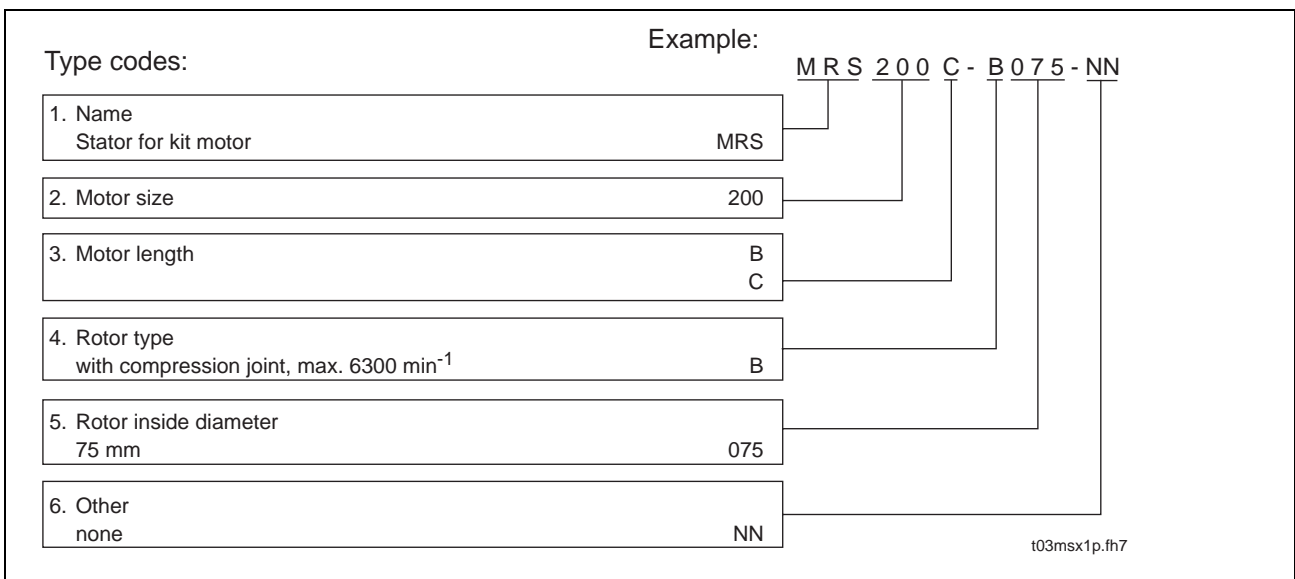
Type codes:

Example:
M R S 2 0 0 C - B 0 7 5 - NN

1. Name
Stator for kit motor MRS

2. Motor size 200

3. Motor length B
C

4. Rotor type
with compression joint, max. 6300 min$^{-1}$ B

5. Rotor inside diameter
75 mm 075

6. Other
none NN

t03msx1p.fh7